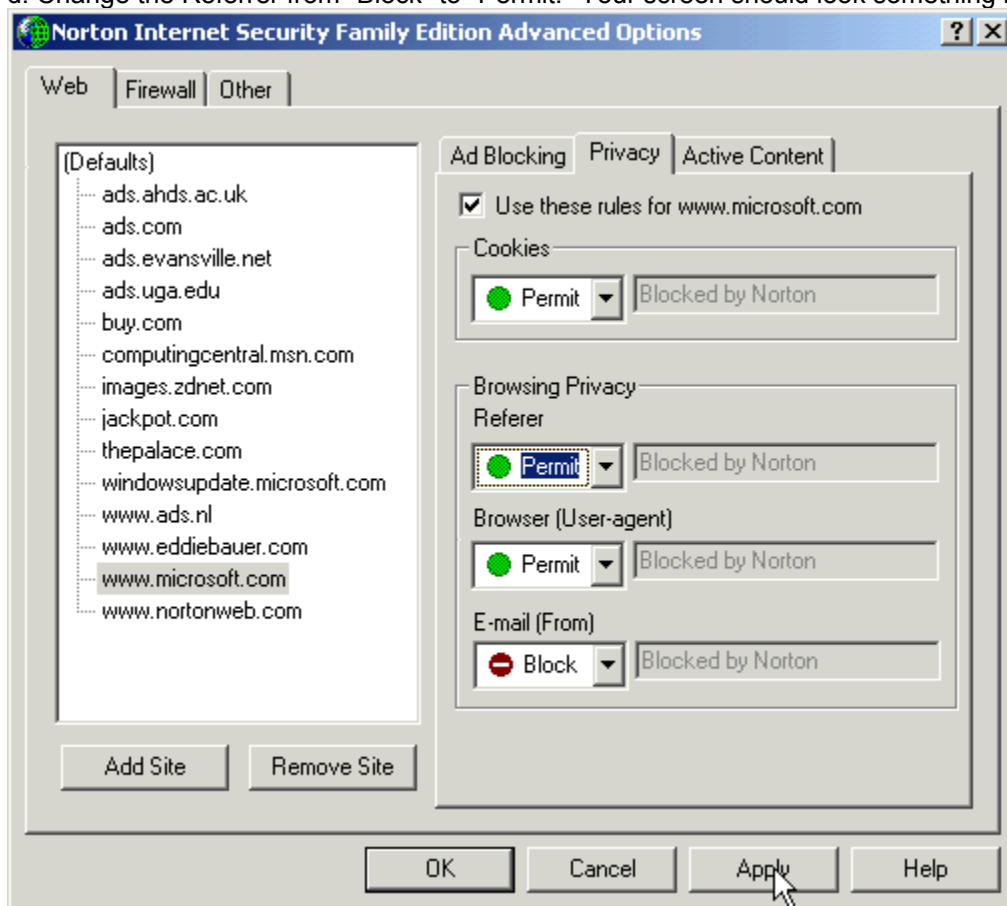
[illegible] Change the Referrer from "Block" to "Permit." Your screen should look something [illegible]

Norton Internet Security Family Edition Advanced Options

? X

Web | Firewall | Other

(Defaults)
ads.ahds.ac.uk
ads.com
ads.evansville.net
ads.uga.edu
buy.com
computingcentral.msn.com
images.zdnet.com
jackpot.com
thepalace.com
windowsupdate.microsoft.com
www.ads.nl
www.eddiebauer.com
www.microsoft.com
www.nortonweb.com

Add Site | Remove Site

Ad Blocking | Privacy | Active Content

Use these rules for www.microsoft.com

Cookies
Permit | Blocked by Norton

Browsing Privacy
Referer
Permit | Blocked by Norton

Browser (User-agent)
Permit | Blocked by Norton

E-mail (From)
Block | Blocked by Norton

OK | Cancel | Apply | Help